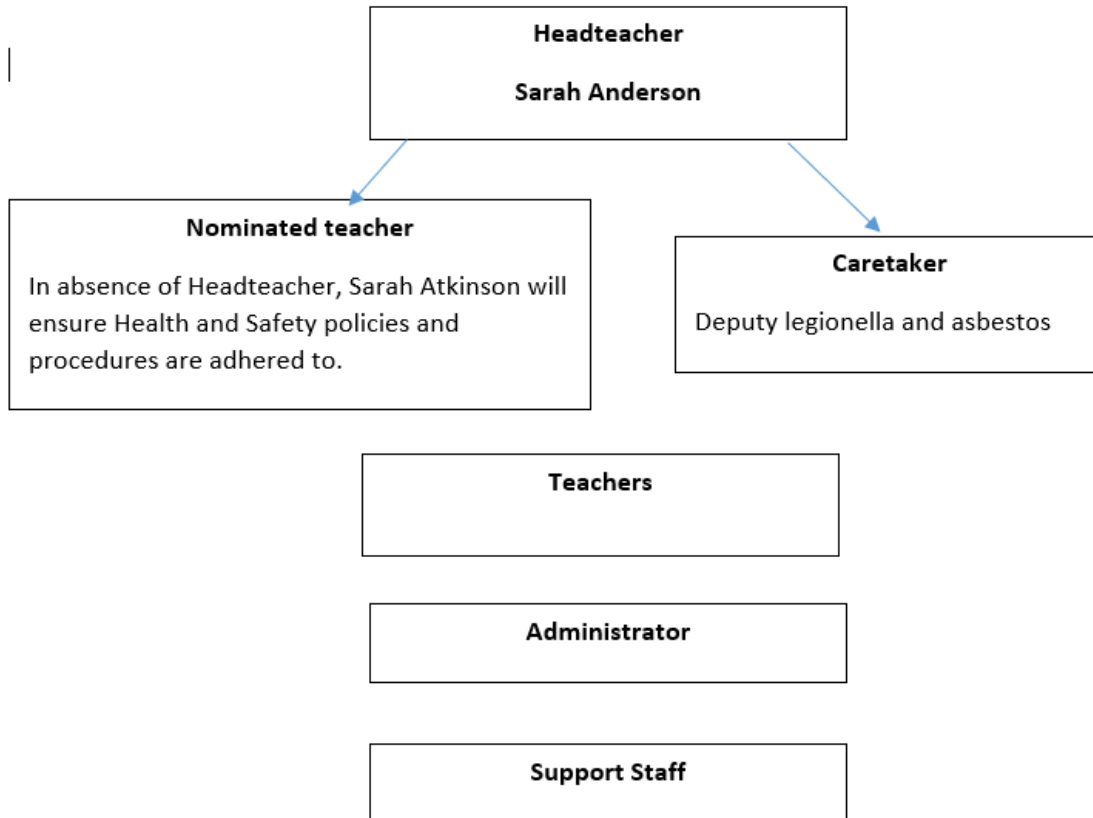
Headteacher

Sarah Anderson

Nominated teacher

In absence of Headteacher, Sarah Atkinson will ensure Health and Safety policies and procedures are adhered to.

Caretaker

Deputy legionella and asbestos

Teachers

Administrator

Support Staff